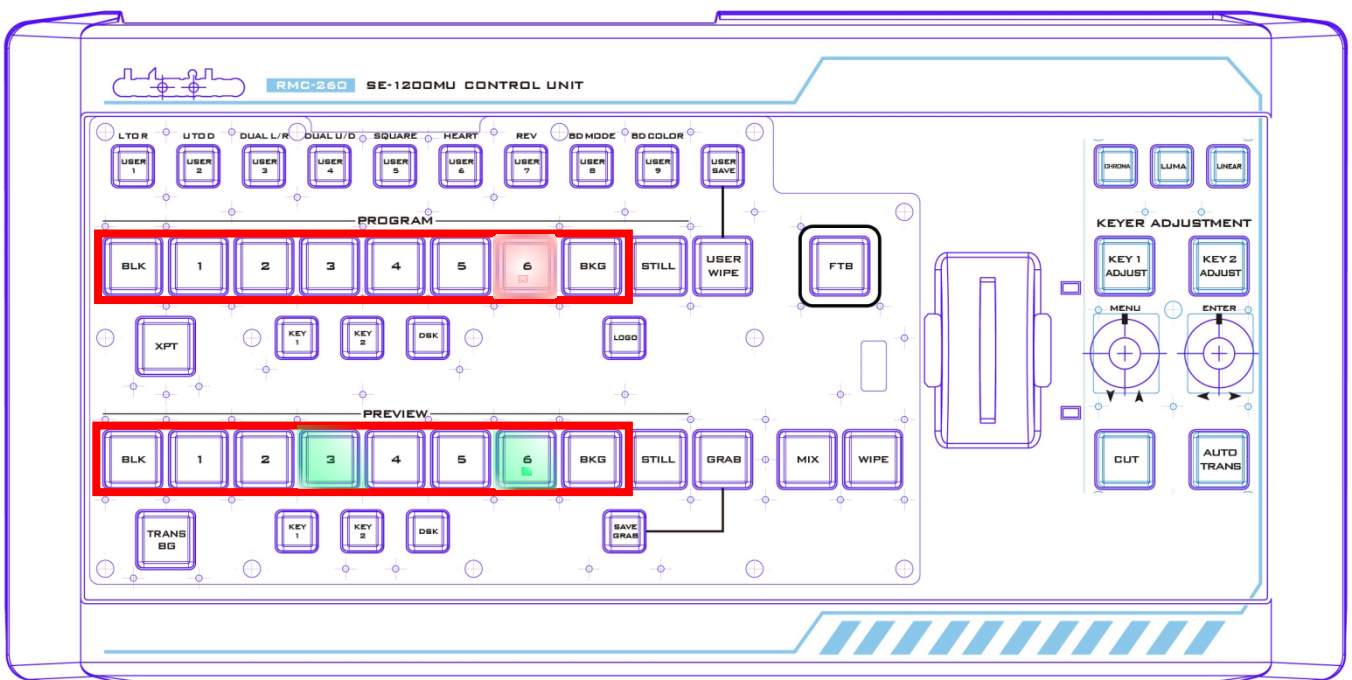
RMC-260 SE-1200MU CONTROL UNIT

L TO R
USER 1
U TO D
USER 2
DUAL L/R
USER 3
DUAL U/D
USER 4
SQUARE
USER 5
HEART
USER 6
REV
USER 7
BD MODE
USER 8
BD COLOR
USER 9
USER SAVE

CHROMA
LUMA
LINEAR

KEYER ADJUSTMENT

PROGRAM

BLK
1
2
3
4
5
6
BKG
STILL
USER WIPE

FTB

KEY 1 ADJUST
KEY 2 ADJUST

XPT
KEY 1
KEY 2
DSK
LOGO

MENU
ENTER

PREVIEW

BLK
1
2
3
4
5
6
BKG
STILL
GRAB
MIX
WIPE

CUT
AUTO TRANS

TRANS BG
KEY 1
KEY 2
DSK
SAVE GRAB